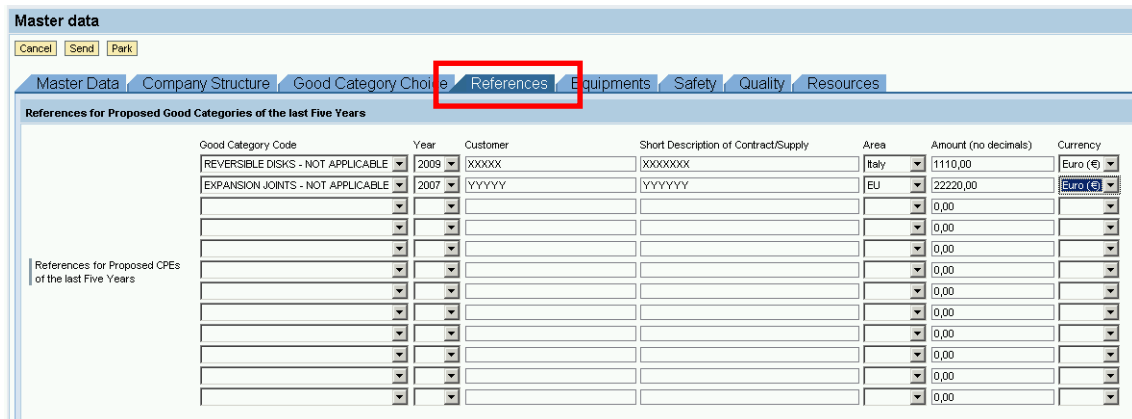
Master data

Cancel Send Park

Master Data | Company Structure | Good Category Choice | References | Equipments | Safety | Quality | Resources

References for Proposed Good Categories of the last Five Years

References for Proposed CPEs of the last Five Years

| Good Category Code | Year | Customer | Short Description of Contract/Supply | Area | Amount (no decimals) | Currency |
|---|---|---|---|---|---|---|
| REVERSIBLE DISKS - NOT APPLICABLE | 2009 | XXXXX | XXXXXXX | Italy | 1110,00 | Euro (€) |
| EXPANSION JOINTS - NOT APPLICABLE | 2007 | YYYYY | YYYYYYY | EU | 22220,00 | Euro (€) |
| | | | | | 0,00 | |
| | | | | | 0,00 | |
| | | | | | 0,00 | |
| | | | | | 0,00 | |
| | | | | | 0,00 | |
| | | | | | 0,00 | |
| | | | | | 0,00 | |
| | | | | | 0,00 | |
| | | | | | 0,00 | |
| | | | | | 0,00 | |